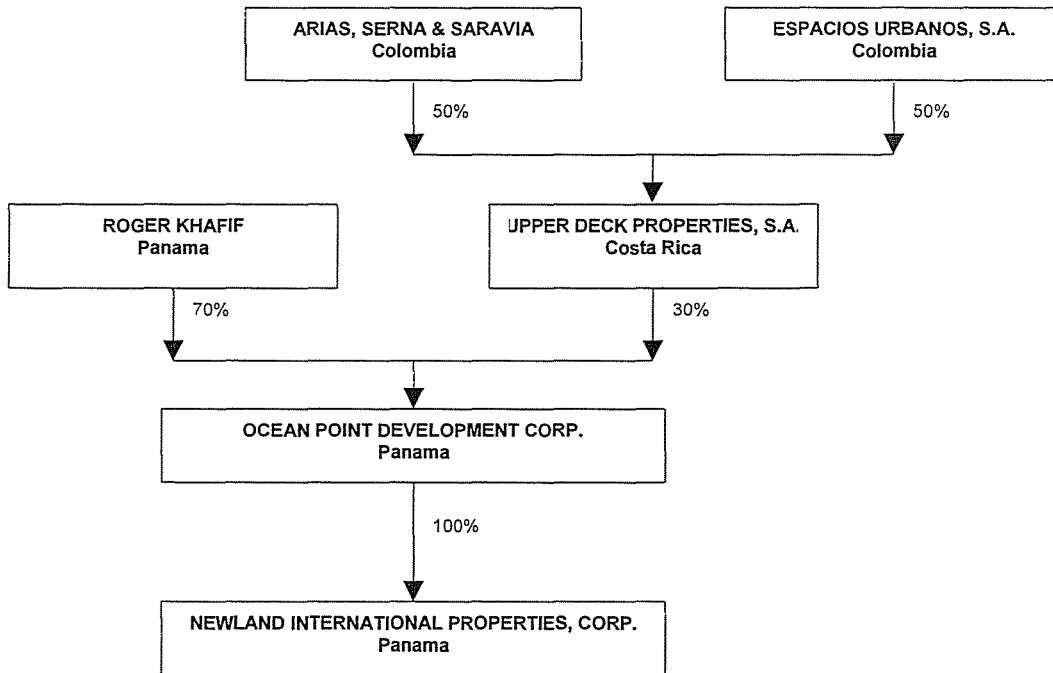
ARIAS, SERNA & SARAVIA
Colombia

ESPACIOS URBANOS, S.A.
Colombia

50%

50%

ROGER KHAFIF
Panama

UPPER DECK PROPERTIES, S.A.
Costa Rica

70%

30%

OCEAN POINT DEVELOPMENT CORP.
Panama

100%

NEWLAND INTERNATIONAL PROPERTIES, CORP.
Panama